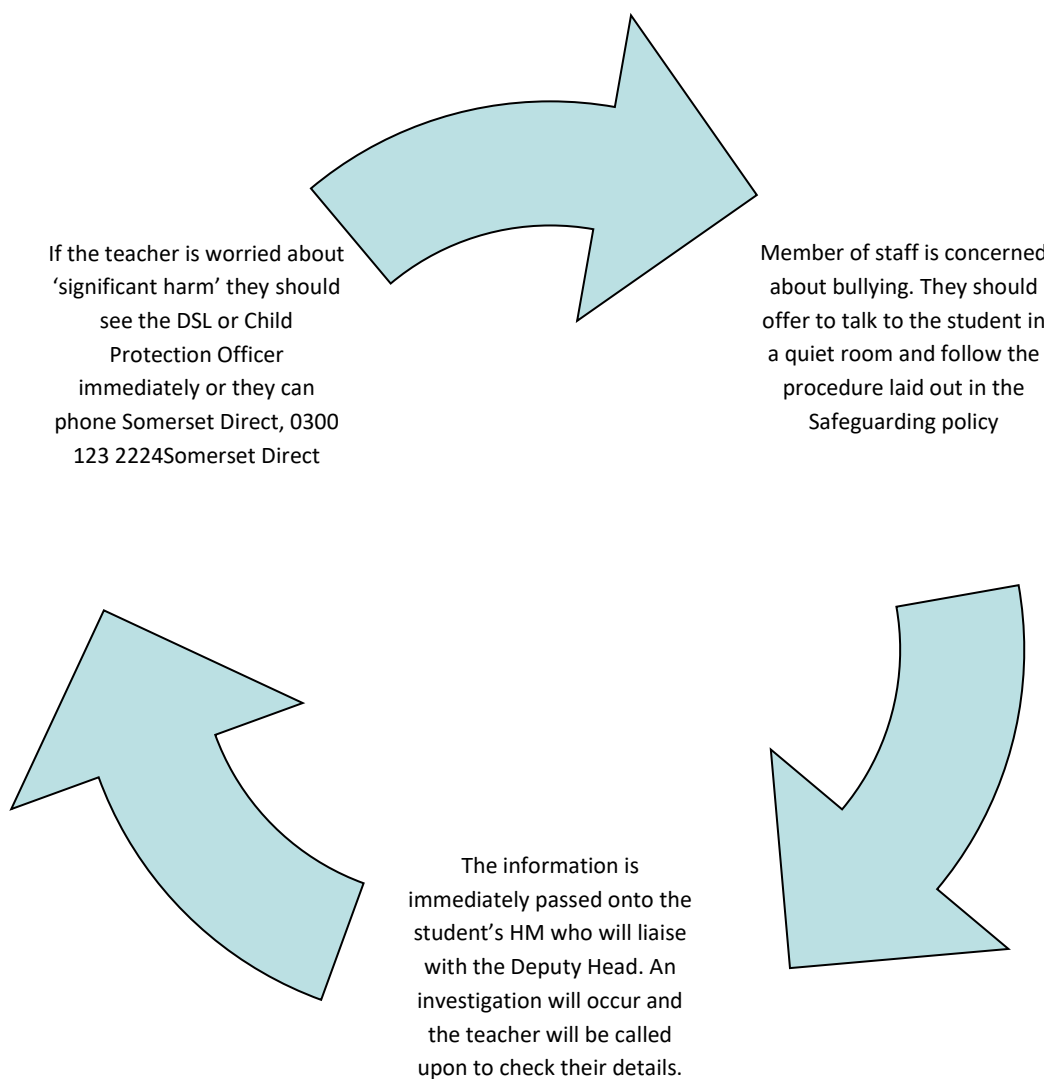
Member of staff is concerned about bullying. They should offer to talk to the student in a quiet room and follow the procedure laid out in the Safeguarding policy

The information is immediately passed onto the student's HM who will liaise with the Deputy Head. An investigation will occur and the teacher will be called upon to check their details.

If the teacher is worried about 'significant harm' they should see the DSL or Child Protection Officer immediately or they can phone Somerset Direct, 0300 123 2224Somerset Direct